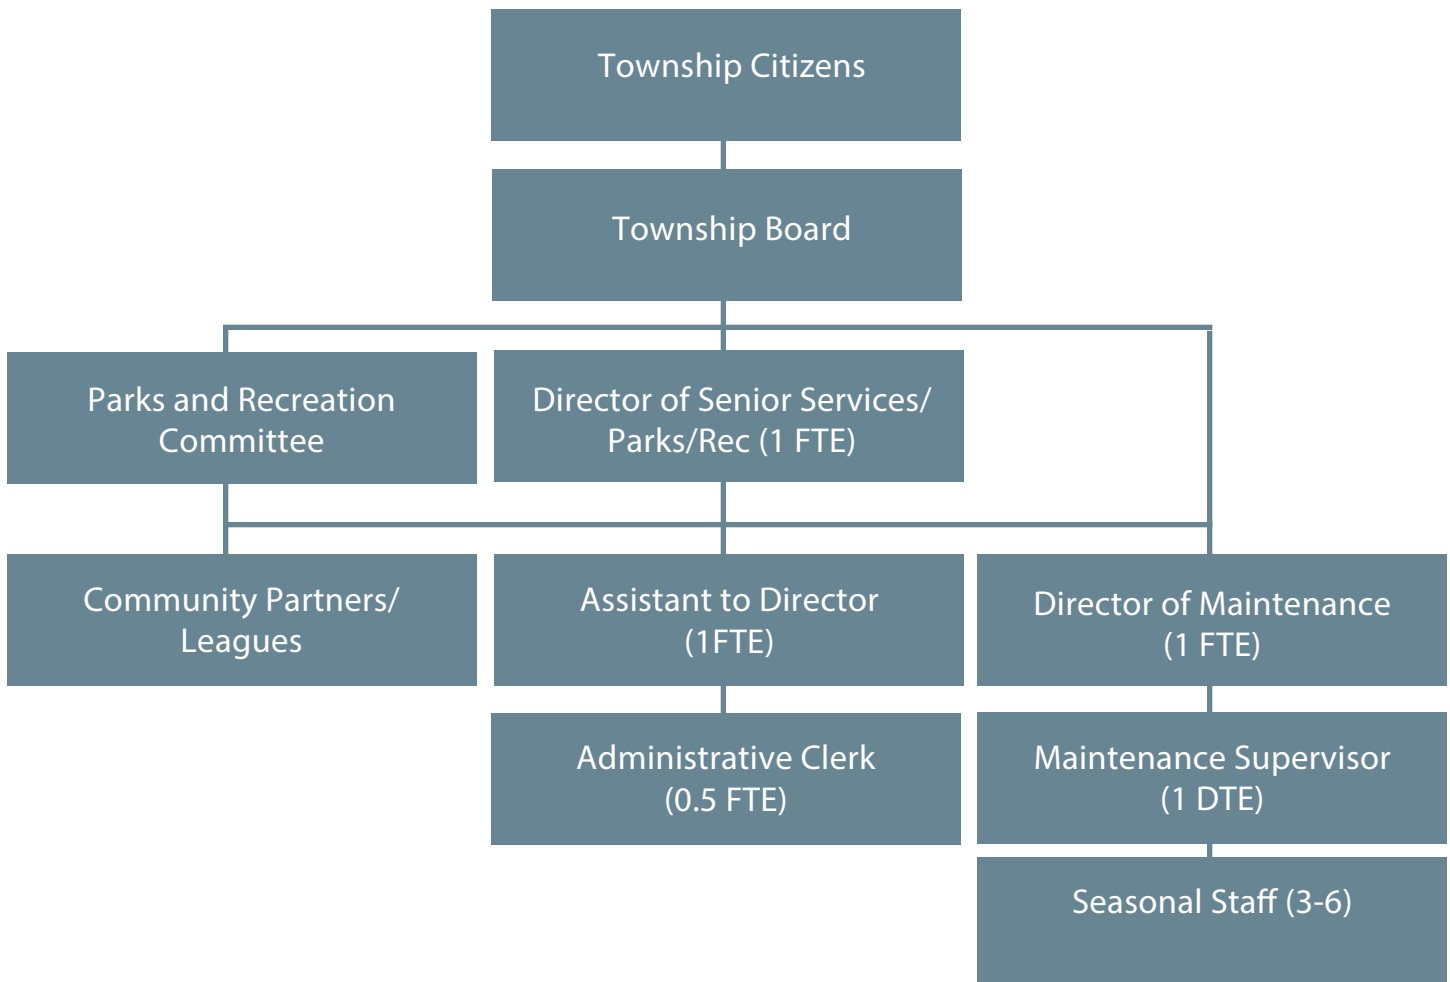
Township Citizens

Township Board

Parks and Recreation Committee

Director of Senior Services/ Parks/Rec (1 FTE)

Community Partners/ Leagues

Assistant to Director (1FTE)

Director of Maintenance (1 FTE)

Administrative Clerk (0.5 FTE)

Maintenance Supervisor (1 DTE)

Seasonal Staff (3-6)